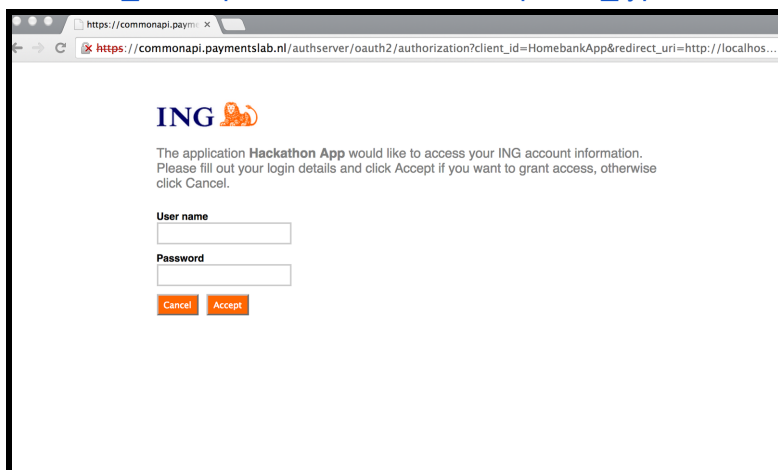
https://commonapi.payme ×

https://commonapi.paymentslab.nl/authserver/oauth2/authorization?client_id=HomebankApp&redirect_uri=http://localhos...

ING

The application Hackathon App would like to access your ING account information. Please fill out your login details and click Accept if you want to grant access, otherwise click Cancel.

User name

Password

Cancel Accept